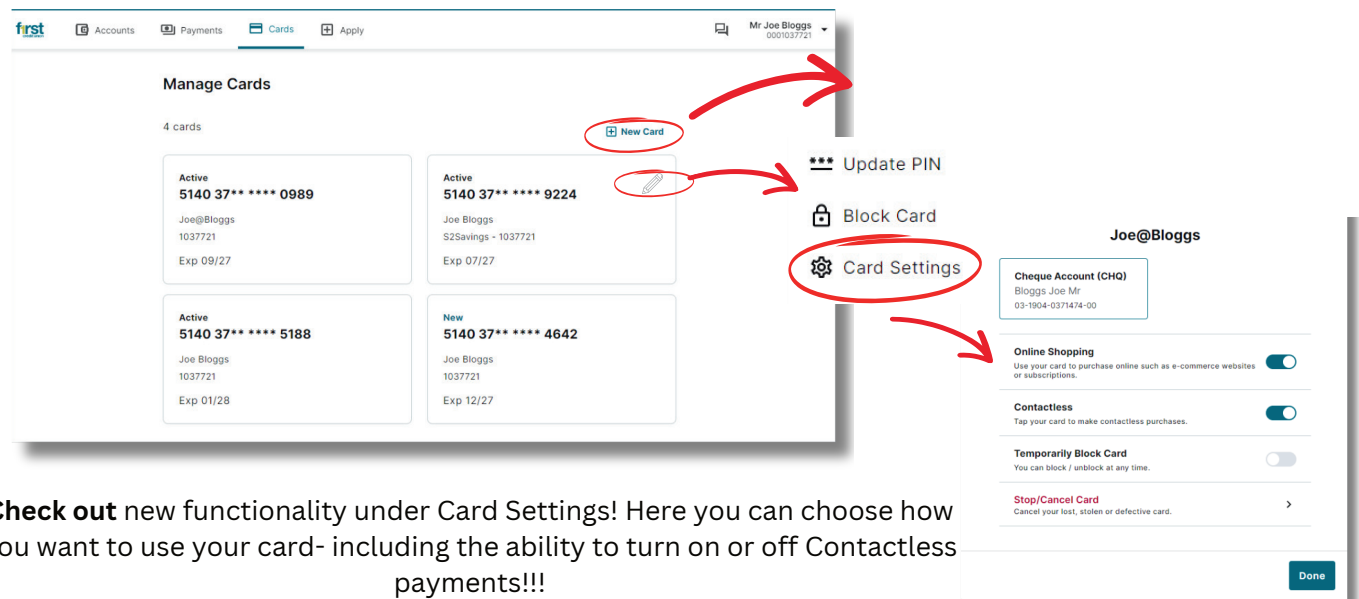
first

Accounts Payments Cards Apply

Mr Joe Bloggs
0001037721

Manage Cards

4 cards

New Card

Active
5140 37** **** 0989
Joe@Bloggs
1037721
Exp 09/27

Active
5140 37** **** 9224
Joe Bloggs
S2Savings - 1037721
Exp 07/27

Active
5140 37** **** 5188
Joe Bloggs
1037721
Exp 01/28

New
5140 37** **** 4642
Joe Bloggs
1037721
Exp 12/27

*** Update PIN

Block Card

Card Settings

Joe@Bloggs

Cheque Account (CHQ)
Bloggs Joe Mr
03-1904-0371474-00

Online Shopping
Use your card to purchase online such as e-commerce websites or subscriptions.

Contactless
Tap your card to make contactless purchases.

Temporarily Block Card
You can block / unblock at any time.

Stop/Cancel Card
Cancel your lost, stolen or defective card.

Done

heck out new functionality under Card Settings! Here you can choose how ou want to use your card- including the ability to turn on or off Contactless payments!!!